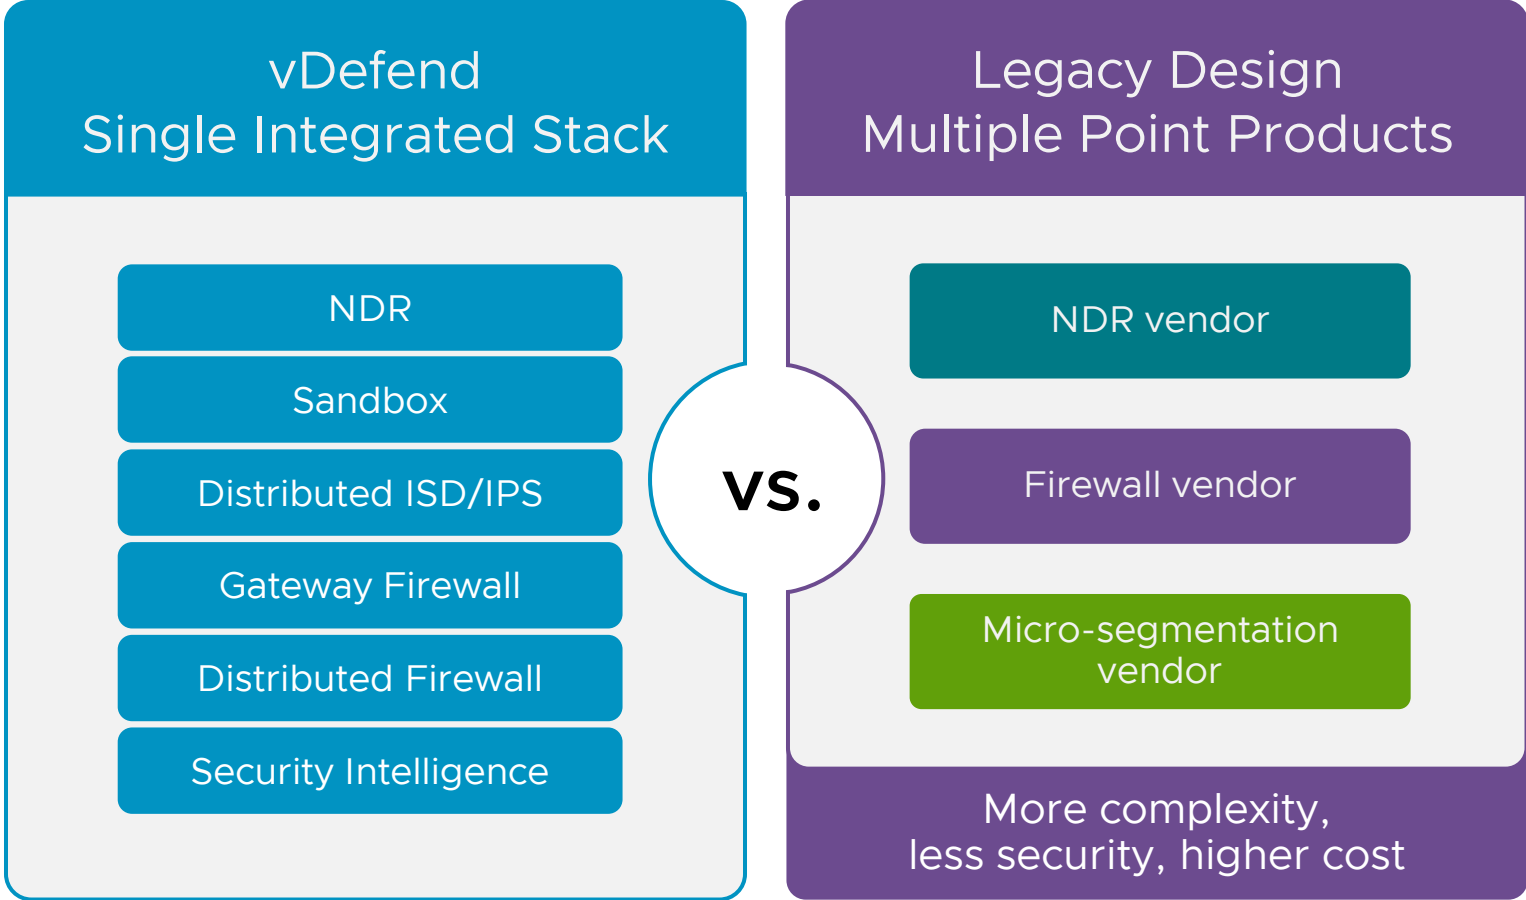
vDefend
Single Integrated Stack

NDR

Sandbox

Distributed ISD/IPS

Gateway Firewall

Distributed Firewall

Security Intelligence

VS.

Legacy Design
Multiple Point Products

NDR vendor

Firewall vendor

Micro-segmentation vendor

More complexity, less security, higher cost